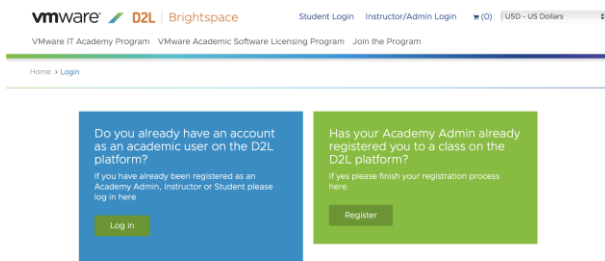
vmware D2L | Brightspace Student Login Instructor/Admin Login (0) USD - US Dollars

VMware IT Academy Program VMware Academic Software Licensing Program Join the Program

Home > Login

Do you already have an account as an academic user on the D2L platform?

If you have already been registered as an Academy Admin, Instructor or Student please log in here

Log in

Has your Academy Admin already registered you to a class on the D2L platform?

If yes please finish your registration process here.

Register